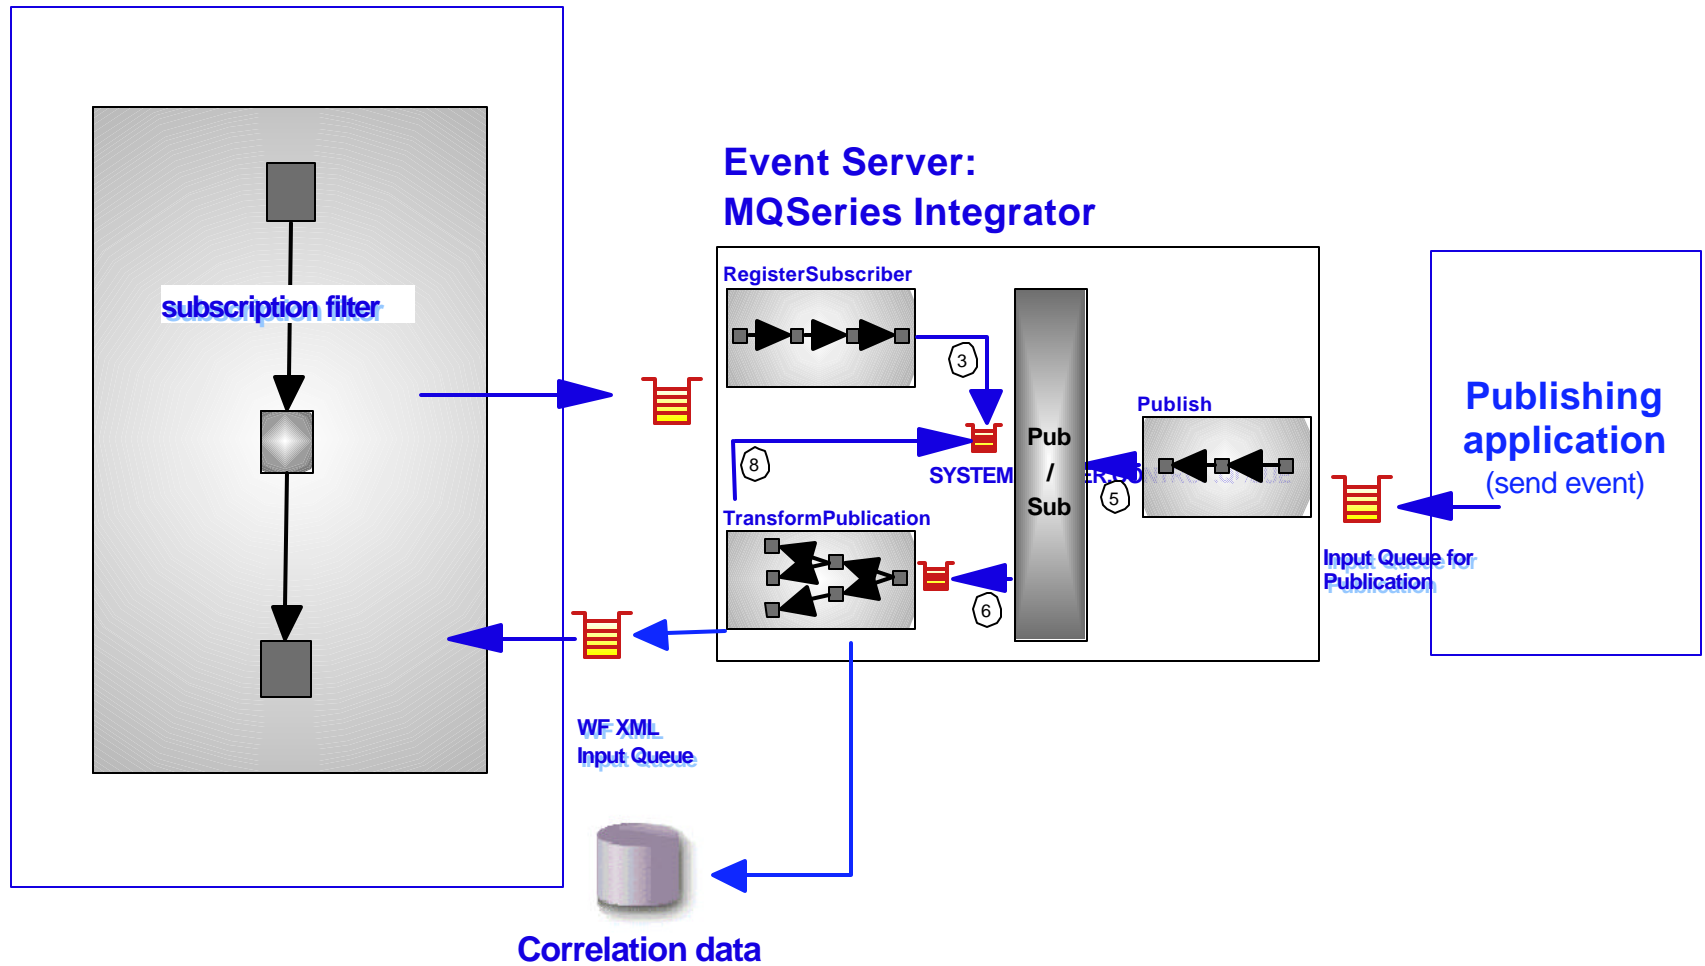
subscription filter

Event Server:
MQSeries Integrator

RegisterSubscriber

3

SYSTEM

8

Pub
/
Sub

Publish

5

TransformPublication

6

Publishing application
(send event)

Input Queue for Publication

WF XML
Input Queue

Correlation data